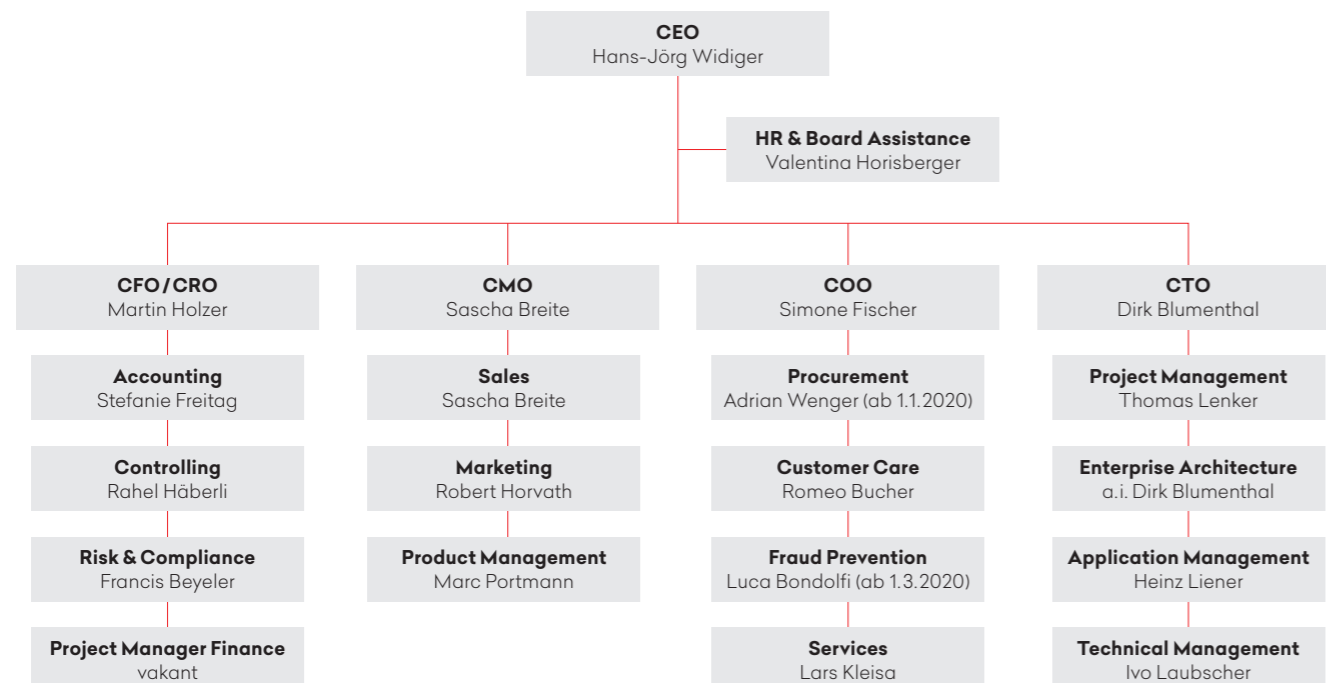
CEO
Hans-Jörg Widiger

HR & Board Assistance
Valentina Horisberger

CFO / CRO
Martin Holzer

Accounting
Stefanie Freitag

Controlling
Rahel Häberli

Risk & Compliance
Francis Beyeler

Project Manager Finance
vakant

CMO
Sascha Breite

Sales
Sascha Breite

Marketing
Robert Horvath

Product Management
Marc Portmann

COO
Simone Fischer

Procurement
Adrian Wenger (ab 1.1.2020)

Customer Care
Romeo Bucher

Fraud Prevention
Luca Bondolfi (ab 1.3.2020)

Services
Lars Kleisa

CTO
Dirk Blumenthal

Project Management
Thomas Lenker

Enterprise Architecture
a.i. Dirk Blumenthal

Application Management
Heinz Liener

Technical Management
Ivo Laubscher